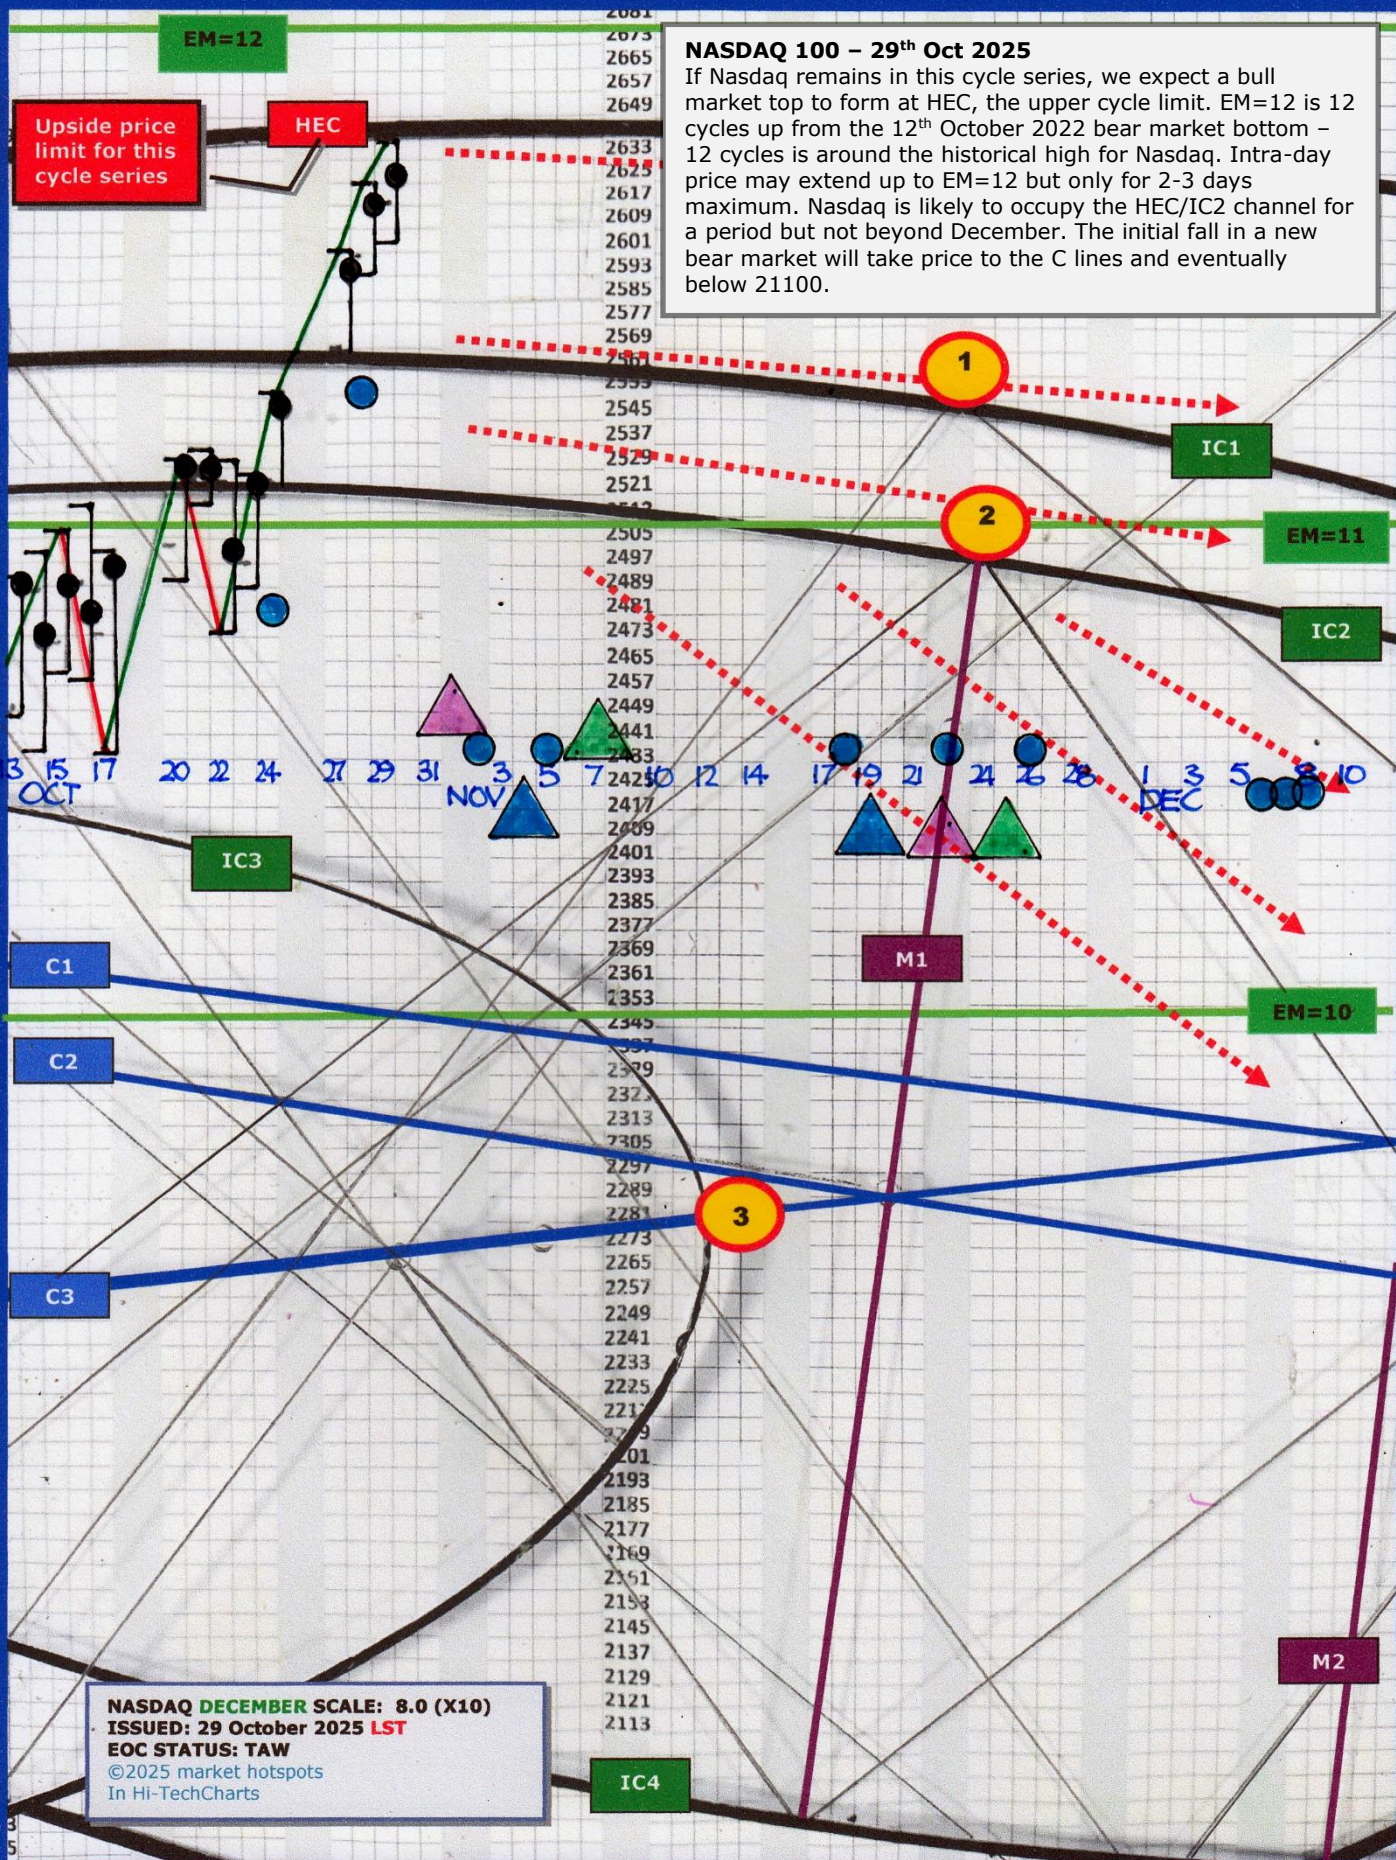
EM=12

NASDAQ 100 – 29$^{th}$ Oct 2025
If Nasdaq remains in this cycle series, we expect a bull market top to form at HEC, the upper cycle limit. EM=12 is 12 cycles up from the 12$^{th}$ October 2022 bear market bottom – 12 cycles is around the historical high for Nasdaq. Intra-day price may extend up to EM=12 but only for 2-3 days maximum. Nasdaq is likely to occupy the HEC/IC2 channel for a period but not beyond December. The initial fall in a new bear market will take price to the C lines and eventually below 21100.

Upside price limit for this cycle series

HEC

2681
2673
2665
2657
2649
2633
2625
2617
2609
2601
2593
2585
2577
2569
2561
2553
2545
2537
2529
2521
2513
2505
2497
2489
2481
2473
2465
2457
2449
2441
2433
2425
2417
2409
2401
2393
2385
2377
2369
2361
2353
2345
2337
2329
2321
2313
2305
2297
2289
2281
2273
2265
2257
2249
2241
2233
2225
2217
2209
2201
2193
2185
2177
2169
2161
2153
2145
2137
2129
2121
2113

1
IC1
2
EM=11
IC2

13 15 17 OCT 20 22 24 27 29 31 3 NOV 5 7 10 12 14 17 19 21 24 26 28 1 3 DEC 5 8 10

IC3
M1
C1
EM=10
C2
3
C3
M2

NASDAQ DECEMBER SCALE: 8.0 (X10)
ISSUED: 29 October 2025 LST
EOC STATUS: TAW
©2025 market hotspots
In Hi-TechCharts

IC4